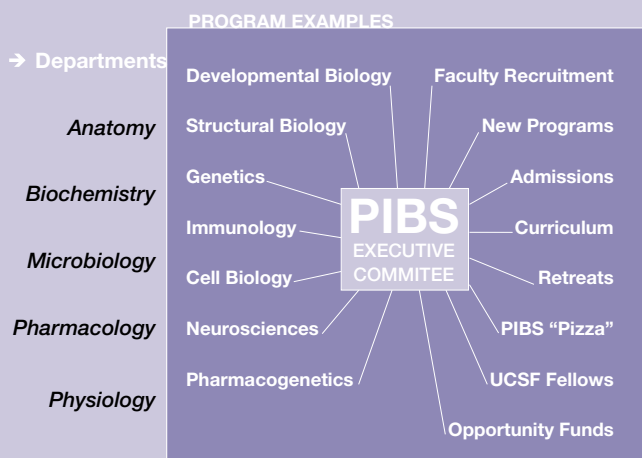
PROGRAM EXAMPLES

→ Departments

Anatomy

Biochemistry

Microbiology

Pharmacology

Physiology

Developmental Biology

Structural Biology

Genetics

Immunology

Cell Biology

Neurosciences

Pharmacogenetics

PIBS
EXECUTIVE
COMMITEE

Faculty Recruitment

New Programs

Admissions

Curriculum

Retreats

PIBS "Pizza"

UCSF Fellows

Opportunity Funds